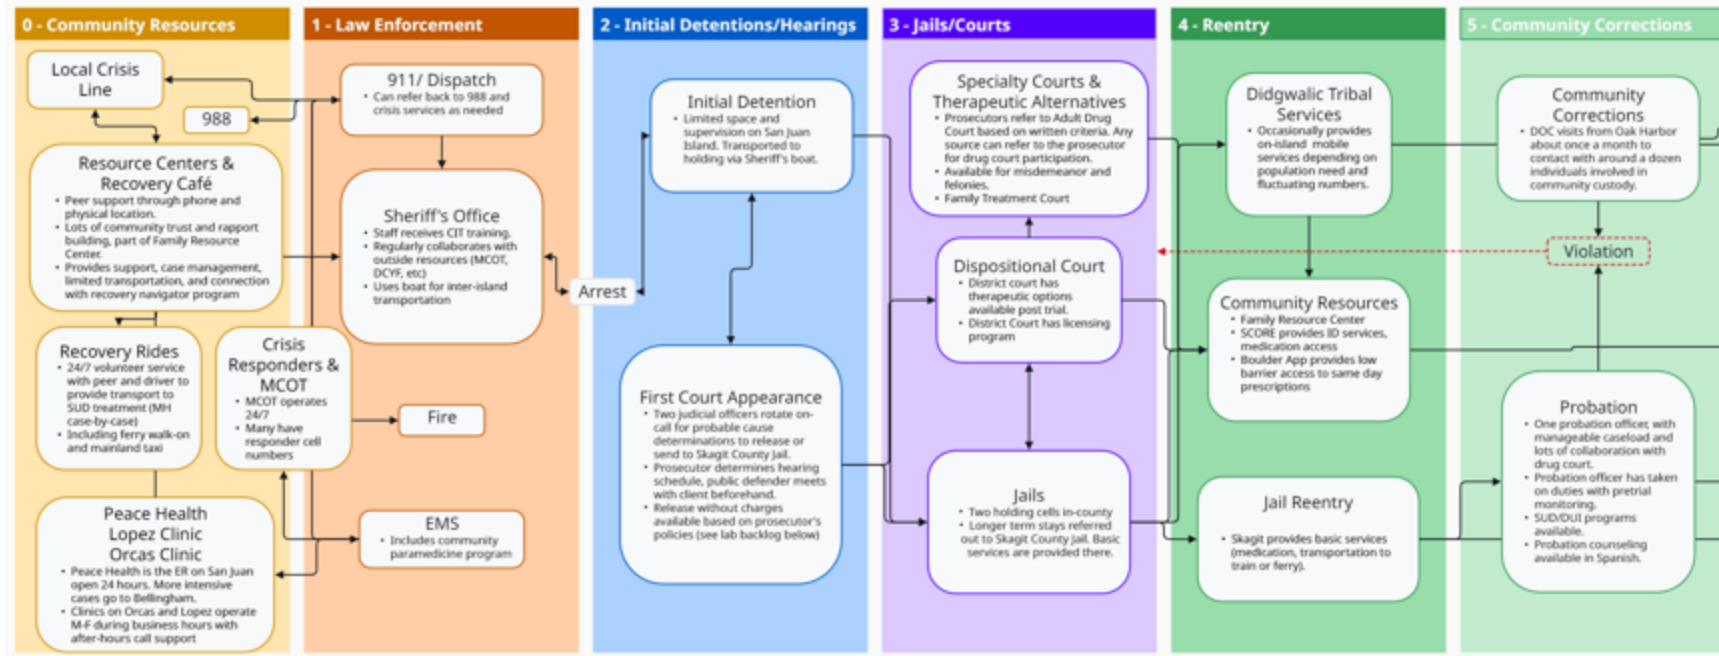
0 - Community Resources

Local Crisis Line

988

Resource Centers & Recovery Café
• Peer support through phone and physical location.
• Lots of community trust and rapport building, part of Family Resource Center.
• Provides support, case management, limited transportation, and connection with recovery navigator program

Recovery Rides
• 24/7 volunteer service with peer and driver to provide transport to SUD treatment (MH case-by-case)
• Including ferry walk-on and mainland taxi

Crisis Responders & MCOT
• MCOT operates 24/7
• Many have responder cell numbers

Peace Health Lopez Clinic Orcas Clinic
• Peace Health is the ER on San Juan open 24 hours. More intensive cases go to Bellingham.
• Clinics on Orcas and Lopez operate M-F during business hours with after-hours call support

1 - Law Enforcement

911/ Dispatch
• Can refer back to 988 and crisis services as needed

Sheriff's Office
• Staff receives CIT training.
• Regularly collaborates with outside resources (MCOT, DCYF, etc)
• Uses boat for inter-island transportation

Fire

EMS
• Includes community paramedicine program

Arrest

2 - Initial Detentions/Hearings

Initial Detention
• Limited space and supervision on San Juan Island. Transported to holding via Sheriff's boat.

First Court Appearance
• Two judicial officers rotate on-call for probable cause determinations to release or send to Skagit County Jail.
• Prosecutor determines hearing schedule, public defender meets with client beforehand.
• Release without charges available based on prosecutor's policies (see lab backlog below)

3 - Jails/Courts

Specialty Courts & Therapeutic Alternatives
• Prosecutors refer to Adult Drug Court based on written criteria. Any source can refer to the prosecutor for drug court participation.
• Available for misdemeanor and felonies.
• Family Treatment Court

Dispositional Court
• District court has therapeutic options available post trial.
• District Court has licensing program

Jails
• Two holding cells in-county
• Longer term stays referred out to Skagit County Jail. Basic services are provided there.

4 - Reentry

Didgwalic Tribal Services
• Occasionally provides on-island mobile services depending on population need and fluctuating numbers.

Community Resources
• Family Resource Center
• SCORE provides ID services, medication access
• Boulder App provides low barrier access to same day prescriptions

Jail Reentry
• Skagit provides basic services (medication, transportation to train or ferry).

5 - Community Corrections

Community Corrections
• DOC visits from Oak Harbor about once a month to contact with around a dozen individuals involved in community custody.

Violation

Probation
• One probation officer, with manageable caseload and lots of collaboration with drug court.
• Probation officer has taken on duties with pretrial monitoring.
• SUD/DUI programs available.
• Probation counseling available in Spanish.